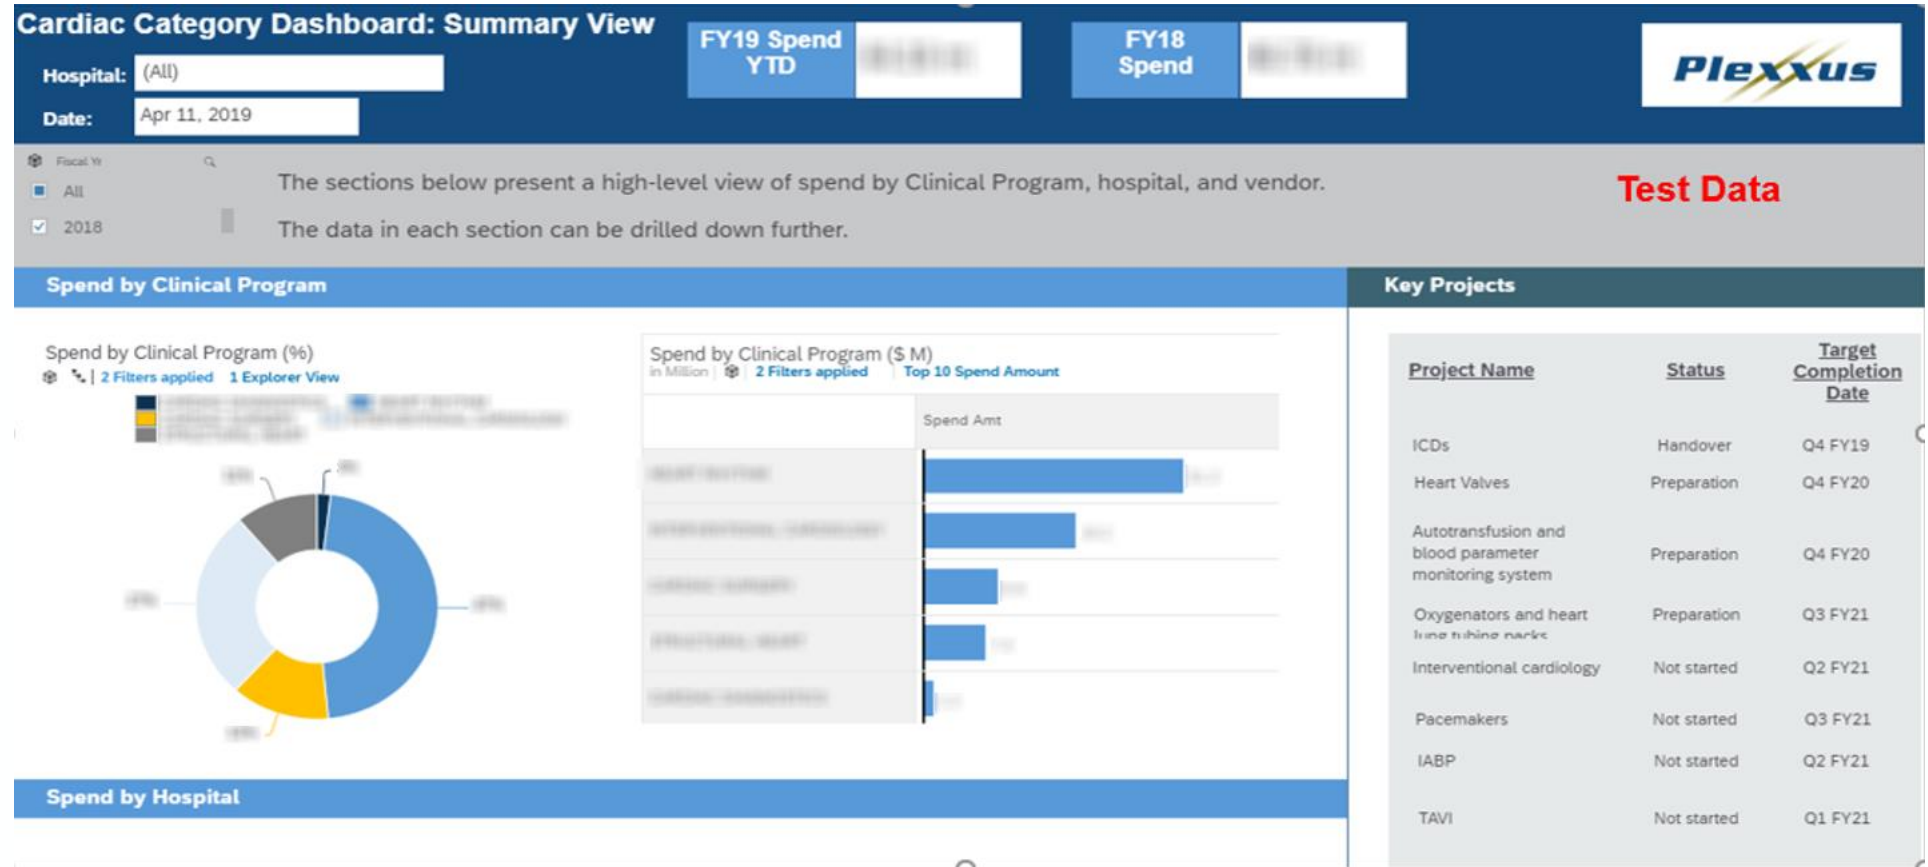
Cardiac Category Dashboard: Summary View

Hospital: (All)

Date: Apr 11, 2019

FY19 Spend YTD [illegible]

FY18 Spend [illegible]

Plexxus

Fiscal Yr

All

2018

The sections below present a high-level view of spend by Clinical Program, hospital, and vendor.

The data in each section can be drilled down further.

Test Data

Spend by Clinical Program

Spend by Clinical Program (%)

2 Filters applied 1 Explorer View

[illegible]

Spend by Clinical Program ($ M)

in Million 2 Filters applied Top 10 Spend Amount

Spend Amt

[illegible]

Key Projects

| Project Name | Status | Target Completion Date |
|---|---|---|
| ICDs | Handover | Q4 FY19 |
| Heart Valves | Preparation | Q4 FY20 |
| Autotransfusion and blood parameter monitoring system | Preparation | Q4 FY20 |
| Oxygenators and heart lung tubing packs | Preparation | Q3 FY21 |
| Interventional cardiology | Not started | Q2 FY21 |
| Pacemakers | Not started | Q3 FY21 |
| IABP | Not started | Q2 FY21 |
| TAVI | Not started | Q1 FY21 |

Spend by Hospital